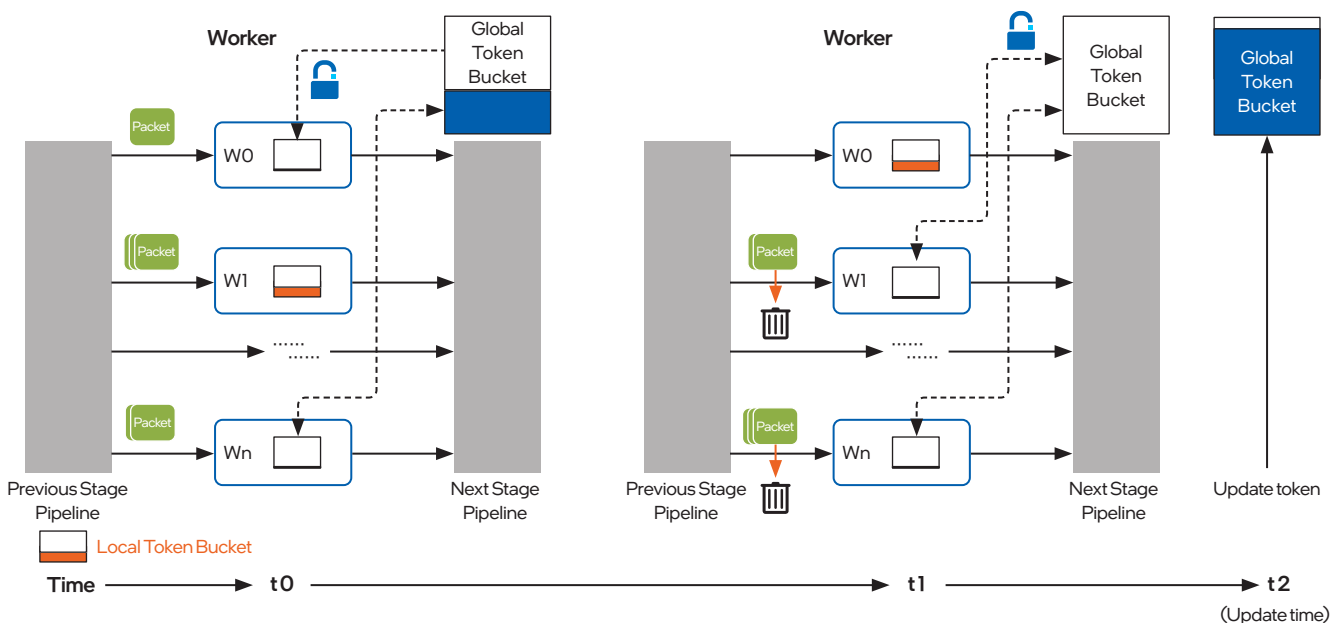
Worker

Global Token Bucket

Packet

W0

Packet

W1

.......
.......

Packet

Wn

Previous Stage Pipeline

Next Stage Pipeline

Local Token Bucket

Worker

Global Token Bucket

W0

Packet

W1

.......
.......

Packet

Wn

Previous Stage Pipeline

Next Stage Pipeline

Global Token Bucket

Update token

Time t0 t1 t2
(Update time)